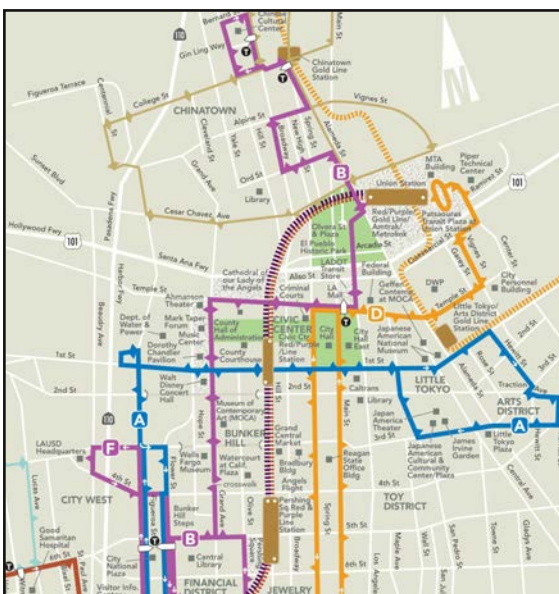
Bernard St
Chinese Cultural Center
Gin Ling Way
110
Chinatown Gold Line Station
Figueroa Terrace
College St
Vignes St
CHINATOWN
Alpine St
Hill St
Yale St
Cleveland St
Broadway
New High St
Spring St
Alameda St
Main St
Ord St
Library
B
Union Station
MTA Building
Piper Technical Center
Ramirez St
101
Sunset Blvd
Cesar Chavez Ave
Grand Ave
Olvera St & Plaza
El Pueblo Historic Park
Red/Purple/Gold Line/Amtrak/Metrolink
Patsaouras Transit Plaza at Union Station
Hollywood Fwy
101
Arcadia St
Santa Ana Fwy
LADOT Transit Store
Federal Building
Commercial St
Vignes St
Center St
Pasadena Fwy
Cathedral of our Lady of the Angels
Aliso St
Temple St
Criminal Courts
LA Mall
Geffen Contemporary at MOCA
DWP
Temple St
City Personnel Building
Ahmanson Theater
Mark Taper Forum
Music Center
County Hall of Administration
CIVIC CENTER
Civic Ctr Red/Purple Line Station
City Hall
City Hall East
D
Little Tokyo/Arts District Gold Line Station
Harbor Fwy
Beaudry Ave
Dept. of Water & Power
Dorothy Chandler Pavilion
County Courthouse
Japanese American National Museum
2nd St
1st St
1st St
1st St
Hewitt St
Rose St
3rd St
2nd St
Walt Disney Concert Hall
2nd St
Caltrans
Library
LITTLE TOKYO
Traction Ave
A
Hope St
Museum of Contemporary Art (MOCA)
Japan America Theater
3rd St
ARTS DISTRICT
A
110
BUNKER HILL
Grand Central Market
Japanese American Cultural & Community Center/Plaza
James Irvine Garden
Little Tokyo Plaza
Merrick St
LAUSD Headquarters
F
4th St
Flower St
Wells Fargo Museum
Watercourt at Calif. Plaza
Bradbury Bldg
Reagan State Office Bldg
Angels Flight
Central Ave
4th St
CITY WEST
crosswalk
Pershing Sq Red & Purple Line Station
TOY DISTRICT
Lucas Ave
Good Samaritan Hospital
Bunker Hill Steps
Olive St
5th St
5th St
6th St
City National Plaza
B
Central Library
Figueroa St
Hill St
Broadway
Spring St
Main St
Los Angeles St
Maple Ave
Wall St
San Pedro St
Towne Ave
Gladys Ave
Alameda St
FINANCIAL DISTRICT
JEWELRY
Visitor Info.